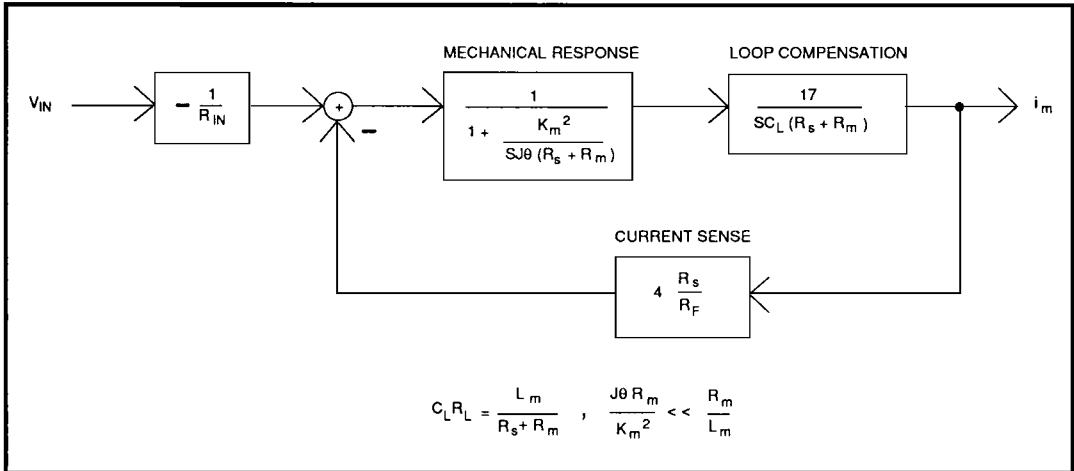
MECHANICAL RESPONSE

LOOP COMPENSATION

$V_{IN}$

$-\frac{1}{R_{IN}}$

+

−

$\frac{1}{1+\frac{K_m^2}{SJ\theta(R_s+R_m)}}$

$\frac{17}{SC_L(R_s+R_m)}$

$i_m$

CURRENT SENSE

$4\frac{R_s}{R_F}$

$C_LR_L=\frac{L_m}{R_s+R_m}$ , $\frac{J\theta R_m}{K_m^2}<<\frac{R_m}{L_m}$